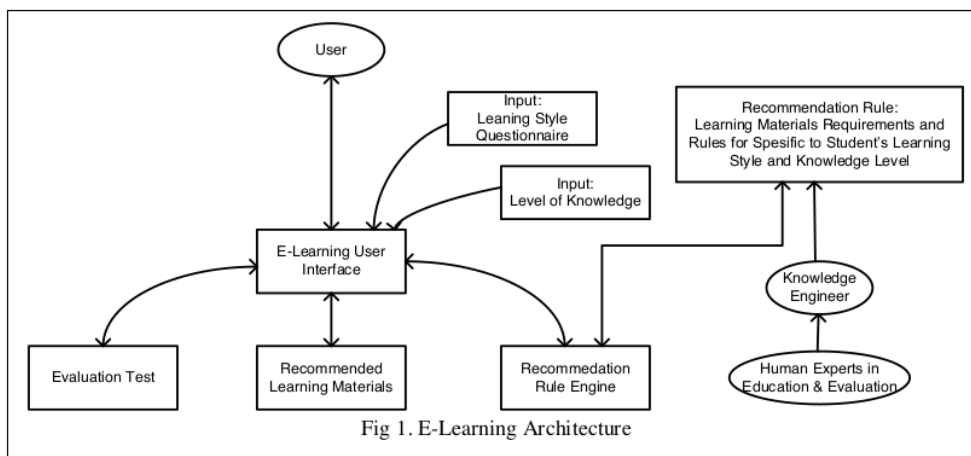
User

Input:
Leaning Style
Questionnaire

Recommendation Rule:
Learning Materials Requirements and
Rules for Spesific to Student's Learning
Style and Knowledge Level

Input:
Level of Knowledge

E-Learning User
Interface

Knowledge
Engineer

Evaluation Test

Recommended
Learning Materials

Recommedation
Rule Engine

Human Experts in
Education & Evaluation

Fig 1. E-Learning Architecture